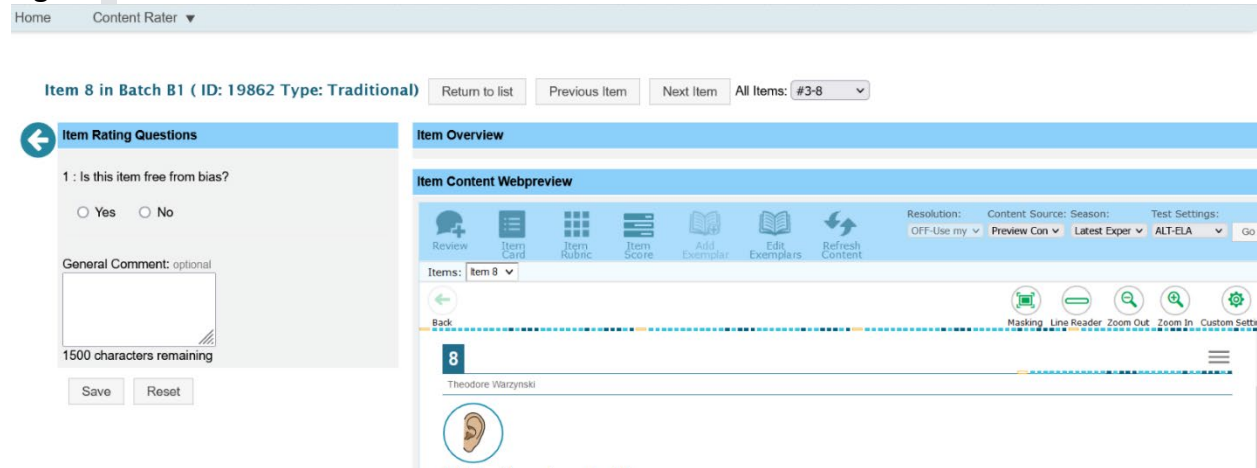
Home Content Rater ▼

Item 8 in Batch B1 ( ID: 19862 Type: Traditional) Return to list Previous Item Next Item All Items: #3-8

Item Rating Questions

1 : Is this item free from bias?

Yes No

General Comment: optional

1500 characters remaining

Save Reset

Item Overview

Item Content Webpreview

Review Item Card Item Rubric Item Score Add Exemplar Edit Exemplars Refresh Content

Resolution: OFF-Use my Content Source: Preview Con Season: Latest Exper Test Settings: ALT-ELA Go

Items: Item 8

Back

Masking Line Reader Zoom Out Zoom In Custom Setti

8

Theodore Warzynski